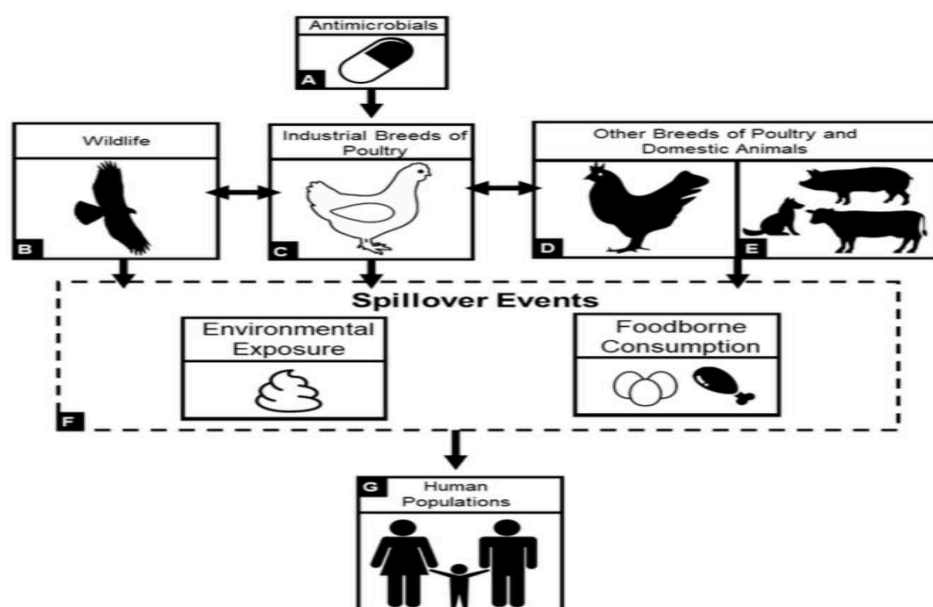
Antimicrobials

A

Wildlife

B

Industrial Breeds of Poultry

C

Other Breeds of Poultry and Domestic Animals

D

E

Spillover Events

Environmental Exposure

Foodborne Consumption

F

G

Human Populations